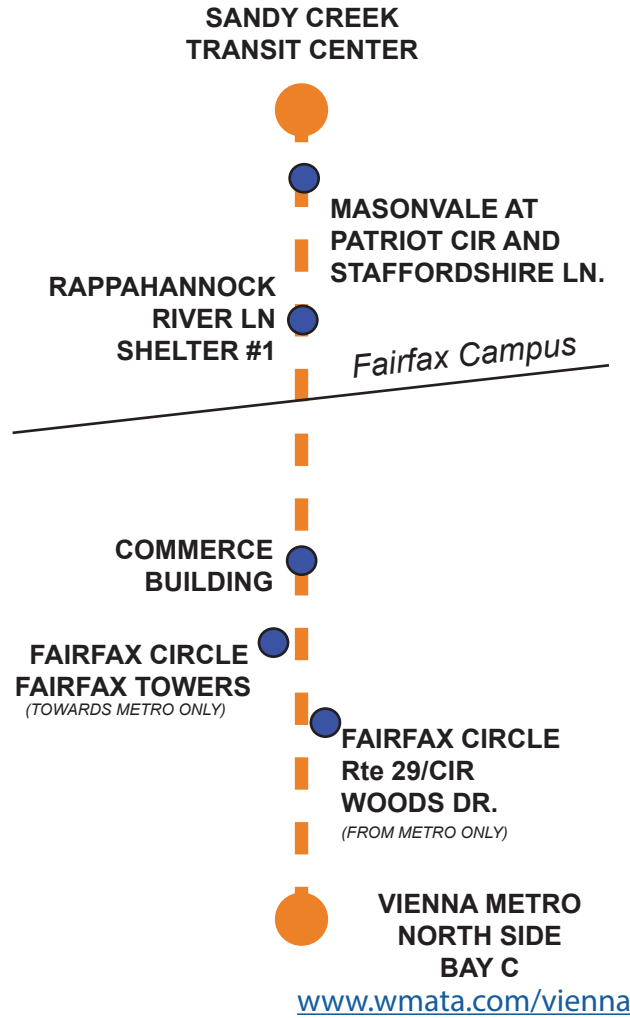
SANDY CREEK TRANSIT CENTER

MASONVALE AT PATRIOT CIR AND STAFFORDSHIRE LN.

RAPPAHANNOCK RIVER LN SHELTER #1

Fairfax Campus

COMMERCE BUILDING

FAIRFAX CIRCLE FAIRFAX TOWERS
(TOWARDS METRO ONLY)

FAIRFAX CIRCLE Rte 29/CIR WOODS DR.
(FROM METRO ONLY)

VIENNA METRO NORTH SIDE BAY C

www.wmata.com/vienna